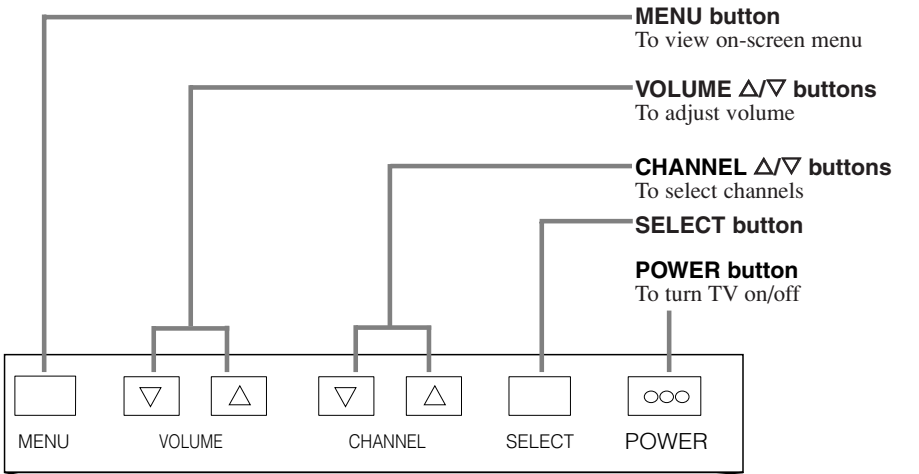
**MENU button**
To view on-screen menu

**VOLUME △/▽ buttons**
To adjust volume

**CHANNEL △/▽ buttons**
To select channels

**SELECT button**

**POWER button**
To turn TV on/off

▽ △ ▽ △ ○○○

MENU VOLUME CHANNEL SELECT POWER